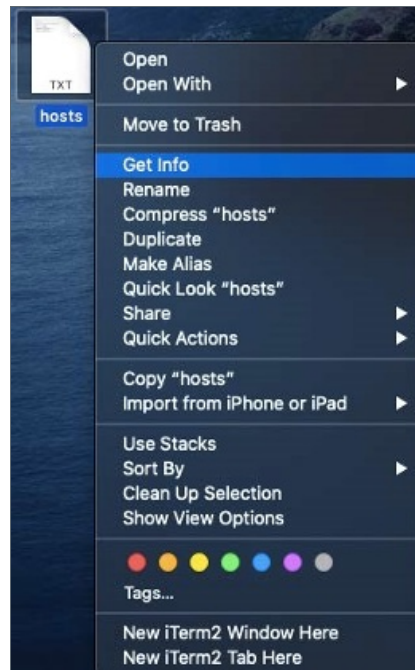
TXT
hosts

Open
Open With

Move to Trash

Get Info
Rename
Compress "hosts"
Duplicate
Make Alias
Quick Look "hosts"
Share
Quick Actions

Copy "hosts"
Import from iPhone or iPad

Use Stacks
Sort By
Clean Up Selection
Show View Options

Tags...

New iTerm2 Window Here
New iTerm2 Tab Here